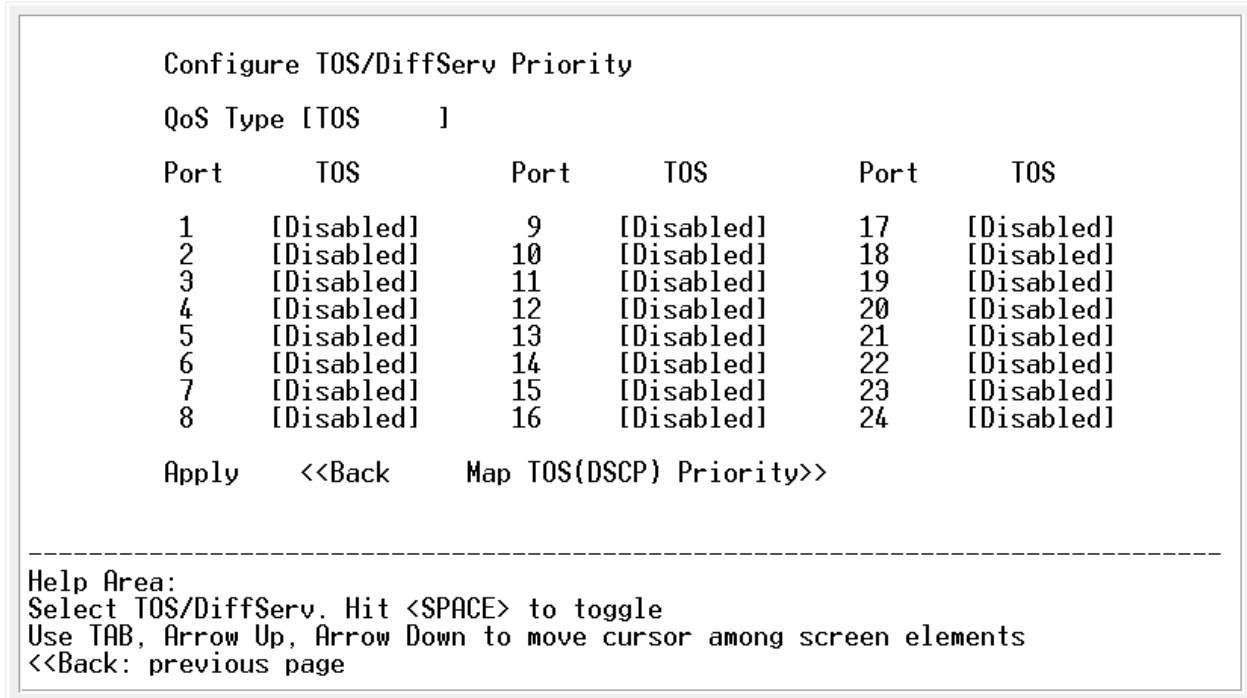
Configure TOS/DiffServ Priority

QoS Type [TOS ]

| Port | TOS | Port | TOS | Port | TOS |
|---|---|---|---|---|---|
| 1 | [Disabled] | 9 | [Disabled] | 17 | [Disabled] |
| 2 | [Disabled] | 10 | [Disabled] | 18 | [Disabled] |
| 3 | [Disabled] | 11 | [Disabled] | 19 | [Disabled] |
| 4 | [Disabled] | 12 | [Disabled] | 20 | [Disabled] |
| 5 | [Disabled] | 13 | [Disabled] | 21 | [Disabled] |
| 6 | [Disabled] | 14 | [Disabled] | 22 | [Disabled] |
| 7 | [Disabled] | 15 | [Disabled] | 23 | [Disabled] |
| 8 | [Disabled] | 16 | [Disabled] | 24 | [Disabled] |

Apply <<Back Map TOS(DSCP) Priority>>

--------------------------------------------------------------------------------
Help Area:
Select TOS/DiffServ. Hit <SPACE> to toggle
Use TAB, Arrow Up, Arrow Down to move cursor among screen elements
<<Back: previous page